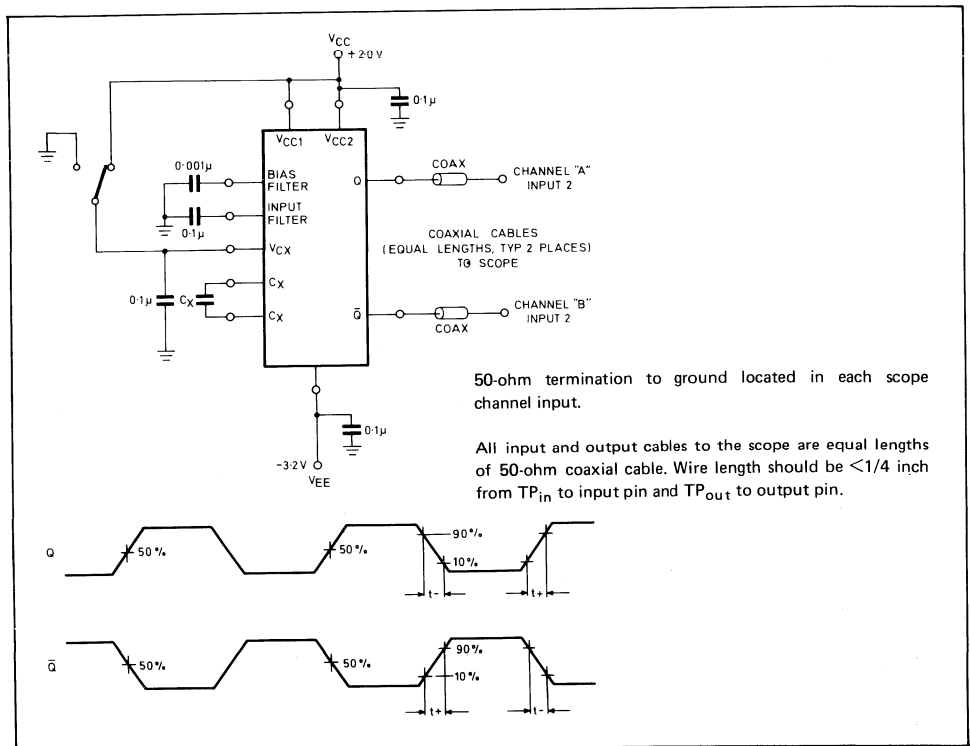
$V_{CC}$
+2·0 V

0·1μ

$V_{CC1}$ $V_{CC2}$

0·001μ
BIAS FILTER
Q
COAX
CHANNEL "A" INPUT 2

INPUT FILTER
0·1μ

$V_{CX}$

COAXIAL CABLES (EQUAL LENGTHS, TYP 2 PLACES) TO SCOPE

$C_X$
0·1μ $C_X$
$C_X$
$\bar{Q}$
COAX
CHANNEL "B" INPUT 2

0·1μ
-3·2V
$V_{EE}$

50-ohm termination to ground located in each scope channel input.

All input and output cables to the scope are equal lengths of 50-ohm coaxial cable. Wire length should be <1/4 inch from $TP_{in}$ to input pin and $TP_{out}$ to output pin.

Q
50 %
50 %
90 %
10 %
t-
t+

$\bar{Q}$
50 %
50 %
90 %
10 %
t+
t-